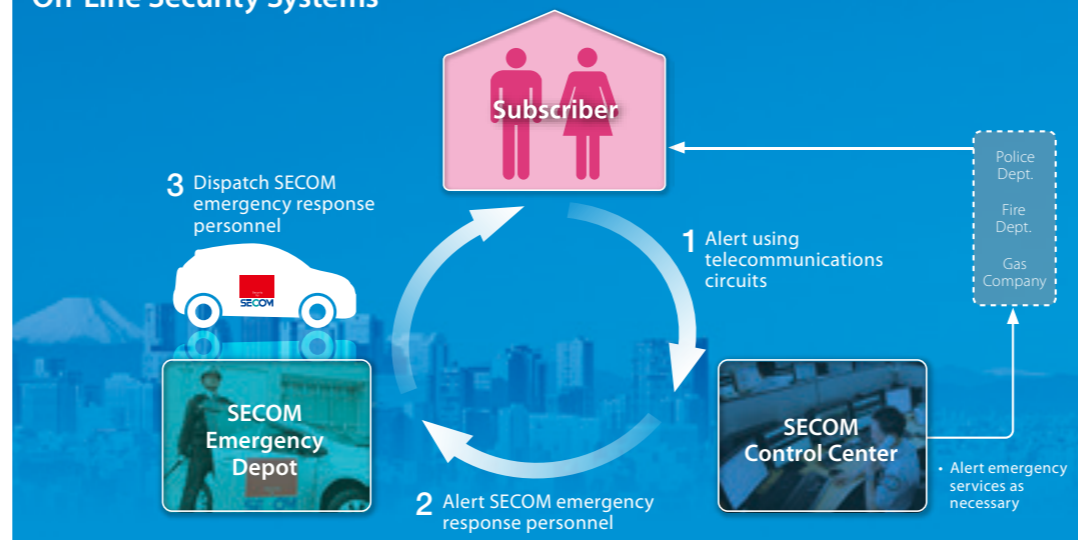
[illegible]

Subscriber

Police Dept.

Fire Dept.

Gas Company

3 Dispatch SECOM emergency response personnel

SECOM

1 Alert using telecommunications circuits

SECOM Emergency Depot

SECOM Control Center

• Alert emergency services as necessary

2 Alert SECOM emergency response personnel